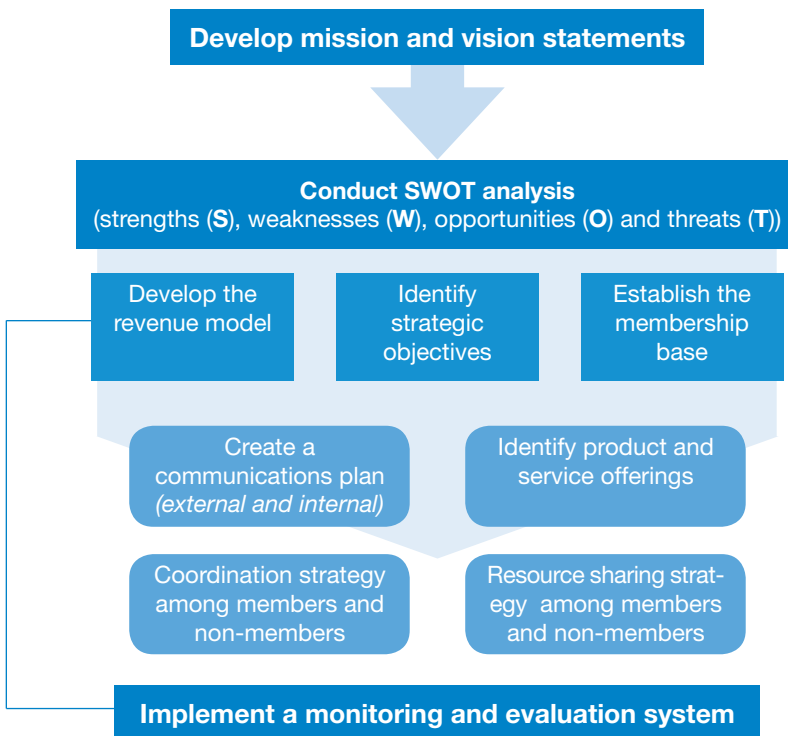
Develop mission and vision statements

Conduct SWOT analysis
(strengths (S), weaknesses (W), opportunities (O) and threats (T))

Develop the revenue model

Identify strategic objectives

Establish the membership base

Create a communications plan (external and internal)

Identify product and service offerings

Coordination strategy among members and non-members

Resource sharing strategy among members and non-members

Implement a monitoring and evaluation system